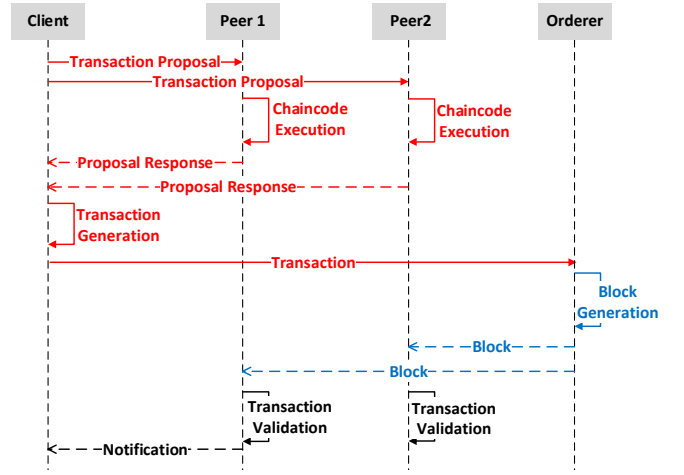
Client
Peer 1
Peer2
Orderer

Transaction Proposal
Transaction Proposal
Chaincode Execution
Chaincode Execution
Proposal Response
Proposal Response
Transaction Generation
Transaction
Block Generation
Block
Block
Transaction Validation
Transaction Validation
Notification